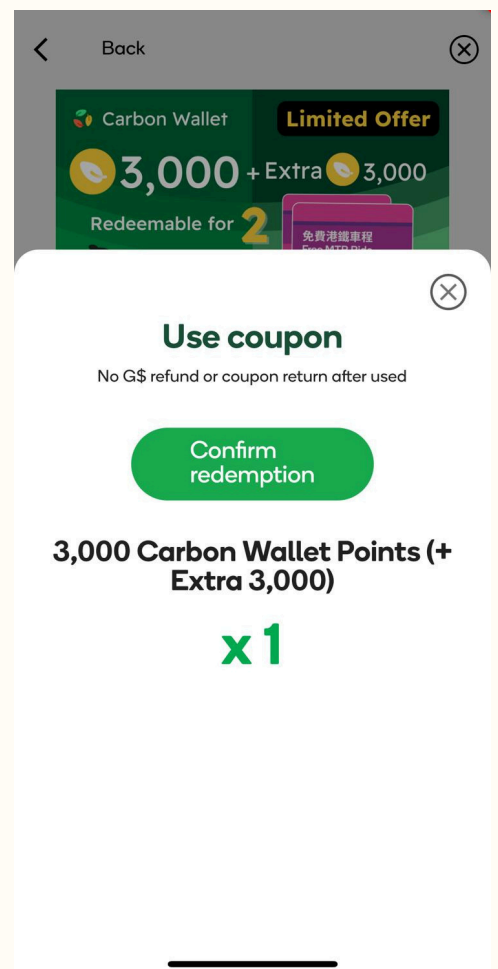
Back

Carbon Wallet Limited Offer

3,000 + Extra 3,000

Redeemable for 2

免費港鐵車程
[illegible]

Use coupon

No G$ refund or coupon return after used

Confirm redemption

3,000 Carbon Wallet Points (+ Extra 3,000)

x 1